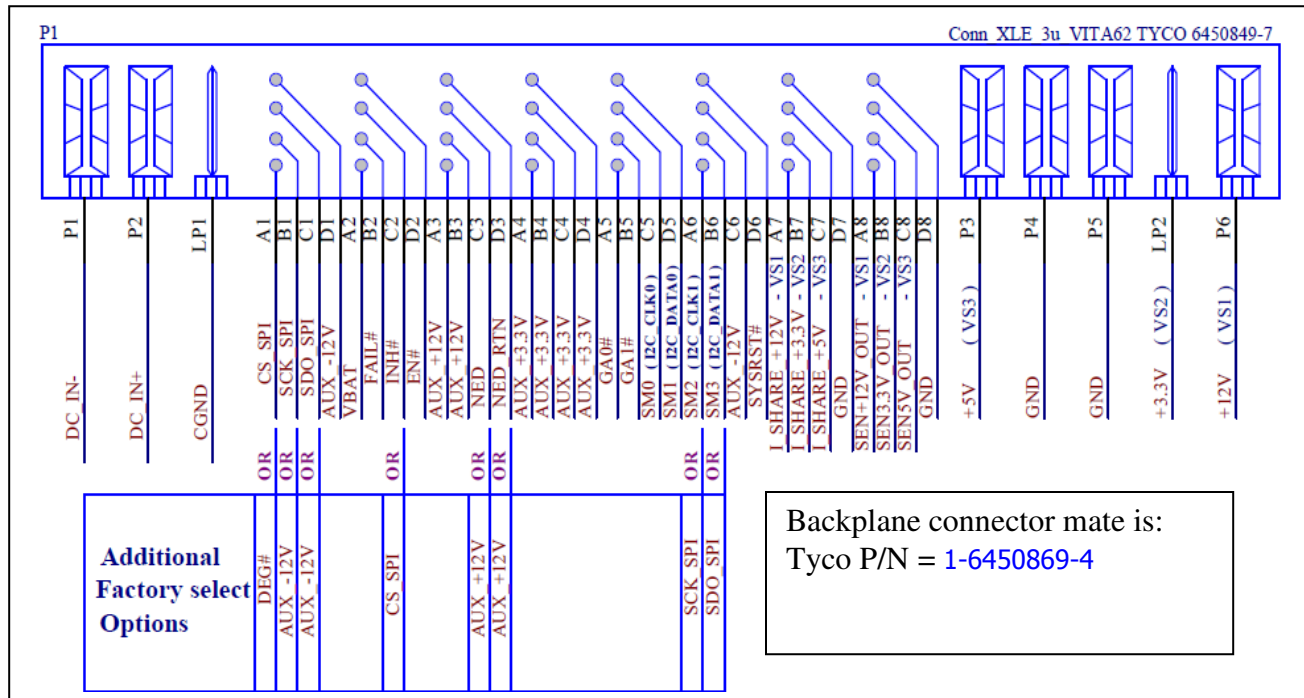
P1

Conn_XLE_3u_VITA62 TYCO 6450849-7

P1 P2 LP1 A1 B1 C1 D1 A2 B2 C2 D2 A3 B3 C3 D3 A4 B4 C4 D4 A5 B5 C5 D5 A6 B6 C6 D6 A7 B7 C7 D7 A8 B8 C8 D8 P3 P4 P5 LP2 P6

DC_IN-
DC_IN+
CGND
CS_SPI
SCK_SPI
SDO_SPI
AUX_-12V
VBAT
FAIL#
INH#
EN#
AUX_+12V
AUX_+12V
NED
NED_RTN
AUX_+3.3V
AUX_+3.3V
AUX_+3.3V
AUX_+3.3V
GA0#
GA1#
SM0 (I2C_CLK0)
SM1 (I2C_DATA0)
SM2 (I2C_CLK1)
SM3 (I2C_DATA1)
AUX_-12V
SYSRST#
I_SHARE +12V - VS1
I_SHARE +3.3V - VS2
I_SHARE +5V - VS3
GND
SEN+12V_OUT - VS1
SEN3.3V_OUT - VS2
SEN5V_OUT - VS3
GND
+5V (VS3)
GND
GND
+3.3V (VS2)
+12V (VS1)

OR OR OR OR OR OR OR OR

Additional Factory select Options

DEG#
AUX_-12V
AUX_-12V
CS_SPI
AUX_+12V
AUX_+12V
SCK_SPI
SDO_SPI

Backplane connector mate is:
Tyco P/N = 1-6450869-4